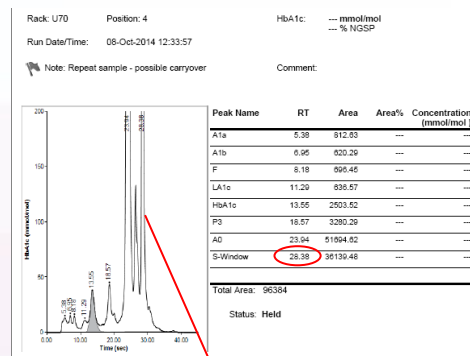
Rack: U70 Position: 4 HbA1c: --- mmol/mol
--- % NGSP

Run Date/Time: 08-Oct-2014 12:33:57

Note: Repeat sample - possible carryover Comment:

| Peak Name | RT | Area | Area% | Concentration (mmol/mol) |
|---|---|---|---|---|
| A1a | 5.38 | 812.63 | --- | --- |
| A1b | 6.95 | 620.29 | --- | --- |
| F | 8.18 | 696.46 | --- | --- |
| LA1c | 11.29 | 636.57 | --- | --- |
| HbA1c | 13.55 | 2503.52 | --- | --- |
| P3 | 18.57 | 3280.29 | --- | --- |
| A0 | 23.94 | 51694.62 | --- | --- |
| S-Window | 28.38 | 36139.48 | --- | --- |

Total Area: 96384

Status: Held

200
150
100
50
0
HbA1c (mmol/mol)
0.0 10.0 20.0 30.0 40.0
Time (sec)
5.38
6.95
8.18
11.29
13.55
18.57
23.94
28.38